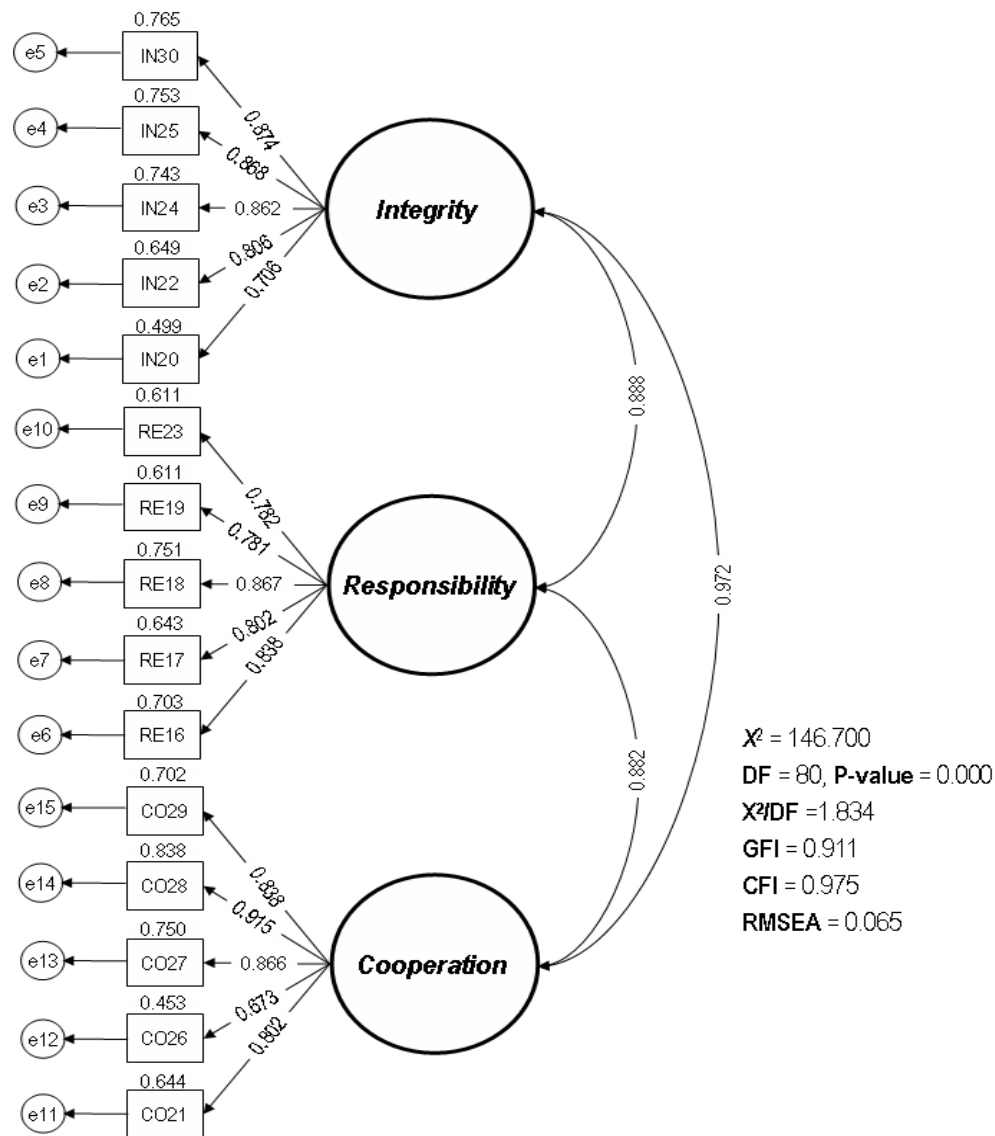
0.765
e5
IN30
0.753
e4
IN25
0.743
e3
IN24
0.649
e2
IN22
0.499
e1
IN20
0.874
0.868
0.862
0.806
0.706
Integrity
0.611
e10
RE23
0.611
e9
RE19
0.751
e8
RE18
0.643
e7
RE17
0.703
e6
RE16
0.782
0.781
0.867
0.802
0.838
Responsibility
0.888
0.972
0.882
0.702
e15
CO29
0.838
e14
CO28
0.750
e13
CO27
0.453
e12
CO26
0.644
e11
CO21
0.838
0.915
0.866
0.673
0.802
Cooperation

$X^2$ = 146.700
DF = 80, P-value = 0.000
$X^2$/DF =1.834
GFI = 0.911
CFI = 0.975
RMSEA = 0.065